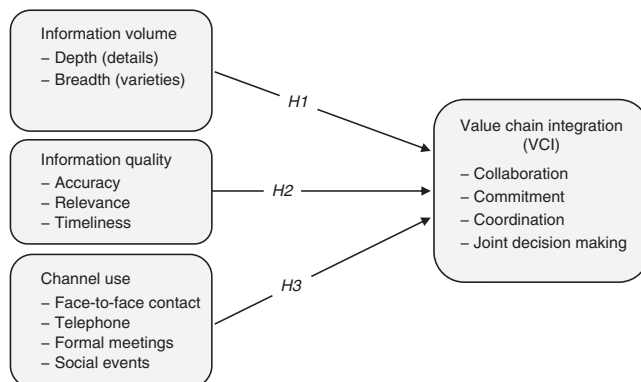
Information volume
– Depth (details)
– Breadth (varieties)

Information quality
– Accuracy
– Relevance
– Timeliness

Channel use
– Face-to-face contact
– Telephone
– Formal meetings
– Social events

H1

H2

H3

Value chain integration (VCI)
– Collaboration
– Commitment
– Coordination
– Joint decision making